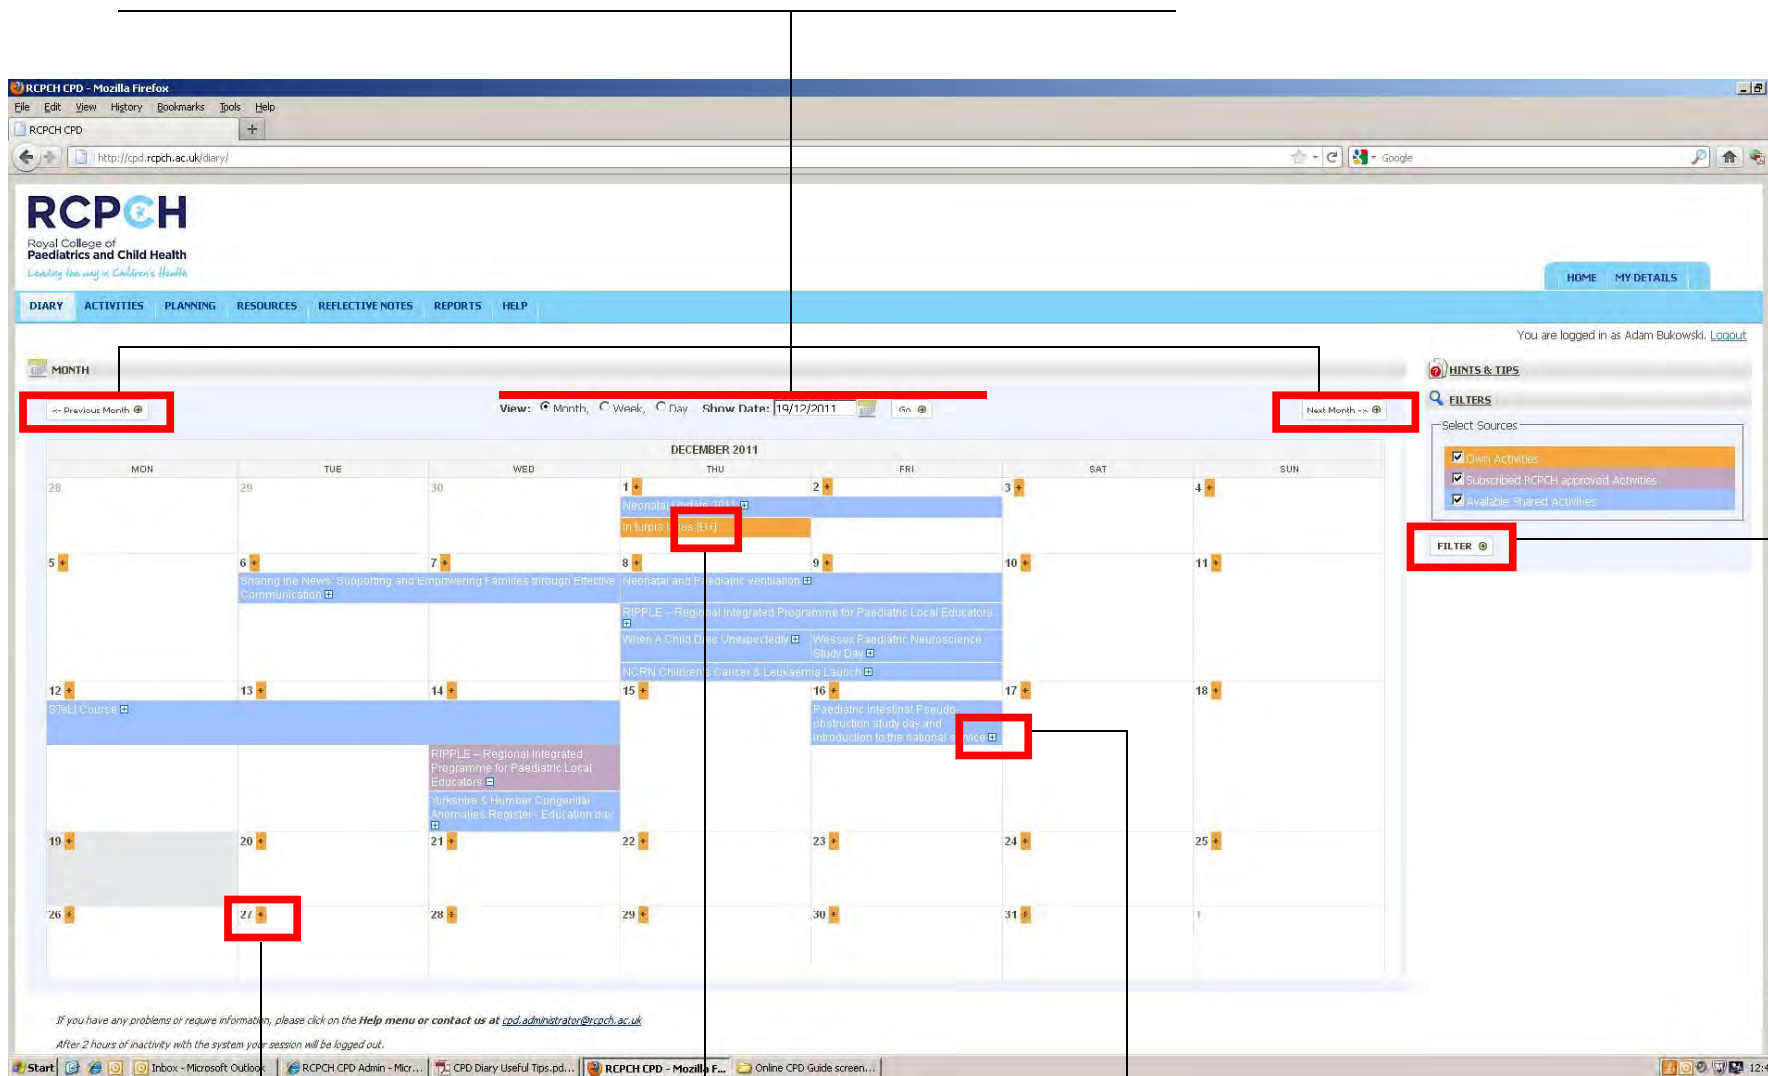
RCPCH CPD - Mozilla Firefox
File Edit View History Bookmarks Tools Help
RCPCH CPD
http://cpd.rcpch.ac.uk/diary/
Google

RCPCH
Royal College of Paediatrics and Child Health
Leading the way in Children's Health

HOME MY DETAILS

DIARY ACTIVITIES PLANNING RESOURCES REFLECTIVE NOTES REPORTS HELP

You are logged in as Adam Bukowski. Logout

MONTH

<- Previous Month

View: Month, Week, Day Show Date: 19/12/2011 Go

Next Month ->

HINTS & TIPS
FILTERS
Select Sources
Own Activities
Subscribed RCPCH approved Activities
Available Shared Activities
FILTER

DECEMBER 2011

| MON | TUE | WED | THU | FRI | SAT | SUN |
|---|---|---|---|---|---|---|
| 28 | 29 | 30 | 1 Neonatal Update 2011; In turpis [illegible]us [D+] | 2 | 3 | 4 |
| 5 | 6 Sharing the News: Supporting and Empowering Families through Effective Communication | 7 | 8 Neonatal and Paediatric ventilation; RIPPLE – Regional Integrated Programme for Paediatric Local Educators; When A Child Dies Unexpectedly; NCRN Children's Cancer & Leukaemia Launch | 9 Wessex Paediatric Neuroscience Study Day | 10 | 11 |
| 12 STeLI Course | 13 | 14 RIPPLE – Regional Integrated Programme for Paediatric Local Educators; Yorkshire & Humber Congenital Anomalies Register - Education day | 15 | 16 Paediatric intestinal Pseudo obstruction study day and introduction to the national s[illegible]vice | 17 | 18 |
| 19 | 20 | 21 | 22 | 23 | 24 | 25 |
| 26 | 27 | 28 | 29 | 30 | 31 | 1 |

If you have any problems or require information, please click on the Help menu or contact us at cpd.administrator@rcpch.ac.uk

After 2 hours of inactivity with the system your session will be logged out.

Start | Inbox - Microsoft Outlook | RCPCH CPD Admin - Micr... | CPD Diary Useful Tips.pd... | RCPCH CPD - Mozilla F... | Online CPD Guide screen... | 12:4